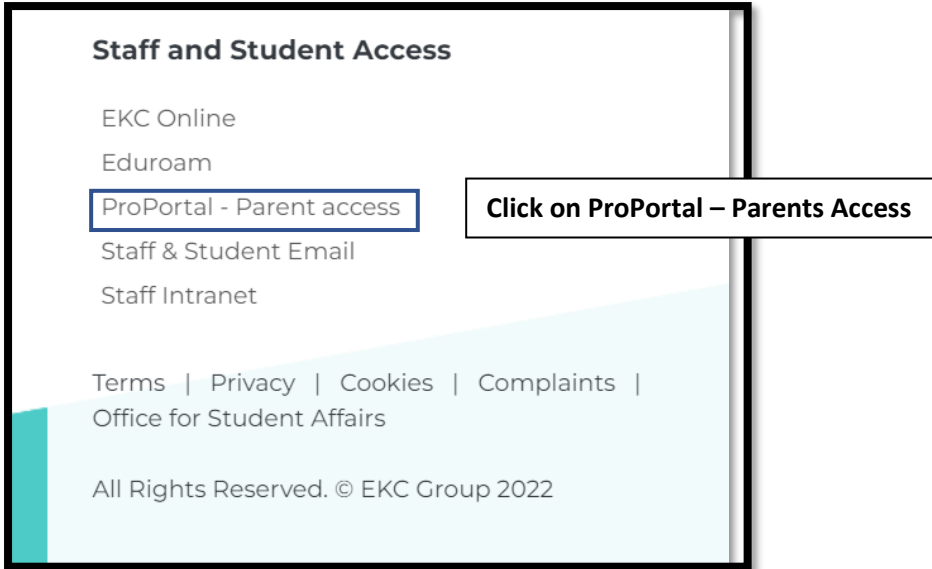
Staff and Student Access

EKC Online

Eduroam

ProPortal - Parent access

Click on ProPortal – Parents Access

Staff & Student Email

Staff Intranet

Terms | Privacy | Cookies | Complaints | Office for Student Affairs

All Rights Reserved. © EKC Group 2022